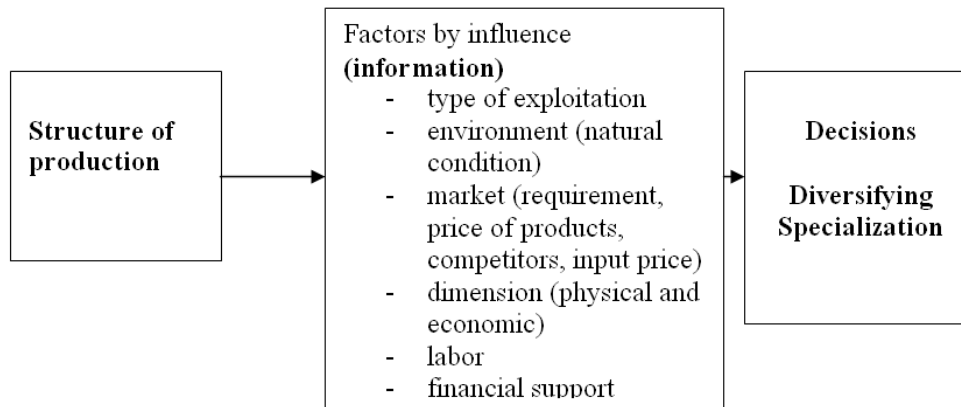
Structure of production

Factors by influence
**(information)**
- type of exploitation
- environment (natural condition)
- market (requirement, price of products, competitors, input price)
- dimension (physical and economic)
- labor
- financial support

Decisions

Diversifying
Specialization